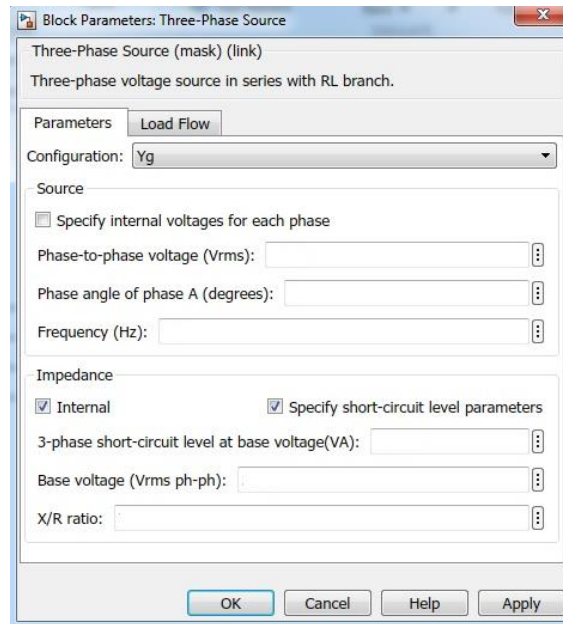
Block Parameters: Three-Phase Source

Three-Phase Source (mask) (link)

Three-phase voltage source in series with RL branch.

Parameters | Load Flow

Configuration: Yg

Source

Specify internal voltages for each phase

Phase-to-phase voltage (Vrms):

Phase angle of phase A (degrees):

Frequency (Hz):

Impedance

Internal

Specify short-circuit level parameters

3-phase short-circuit level at base voltage(VA):

Base voltage (Vrms ph-ph):

X/R ratio:

OK | Cancel | Help | Apply